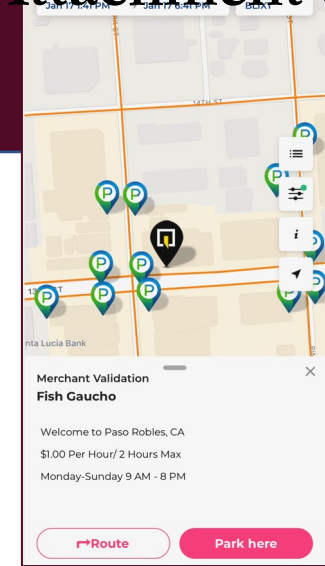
Jan 17 1:41 PM
Jan 17 6:41 PM
EDIT

14TH ST

13TH ST

nta Lucia Bank

Merchant Validation
Fish Gaucho

Welcome to Paso Robles, CA

$1.00 Per Hour/ 2 Hours Max

Monday-Sunday 9 AM - 8 PM

Route
Park here